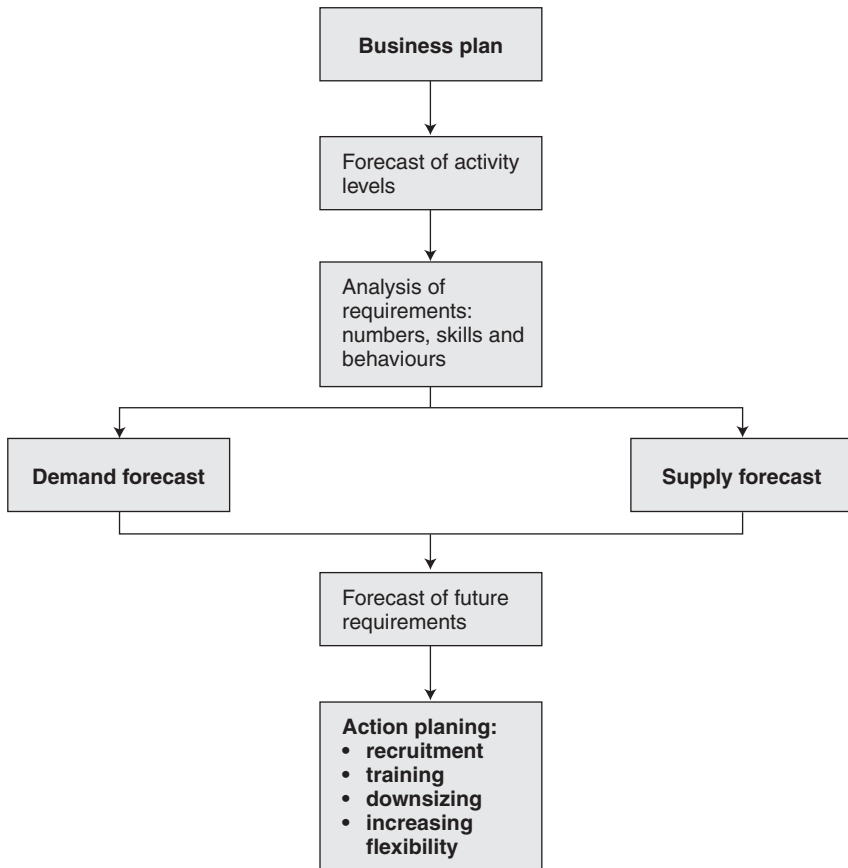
**Business plan**

Forecast of activity levels

Analysis of requirements: numbers, skills and behaviours

**Demand forecast**

**Supply forecast**

Forecast of future requirements

**Action planing:**
- **recruitment**
- **training**
- **downsizing**
- **increasing flexibility**